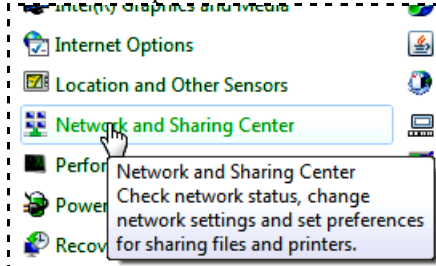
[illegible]
Internet Options
Location and Other Sensors
Network and Sharing Center
Perfo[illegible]
Powe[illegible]
Recov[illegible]

Network and Sharing Center
Check network status, change network settings and set preferences for sharing files and printers.